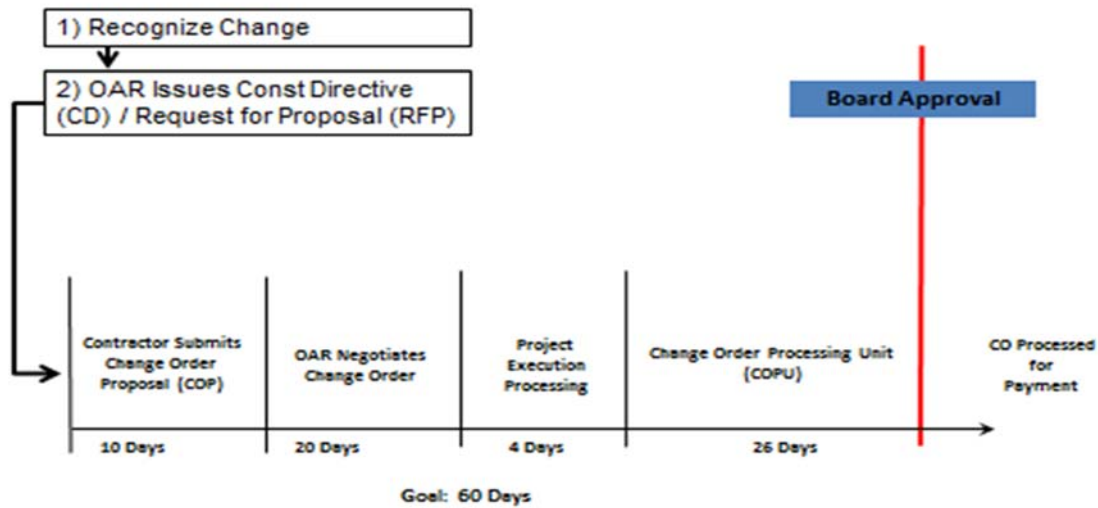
1) Recognize Change

2) OAR Issues Const Directive (CD) / Request for Proposal (RFP)

Board Approval

Contractor Submits Change Order Proposal (COP)

OAR Negotiates Change Order

Project Execution Processing

Change Order Processing Unit (COPU)

CO Processed for Payment

10 Days

20 Days

4 Days

26 Days

Goal: 60 Days